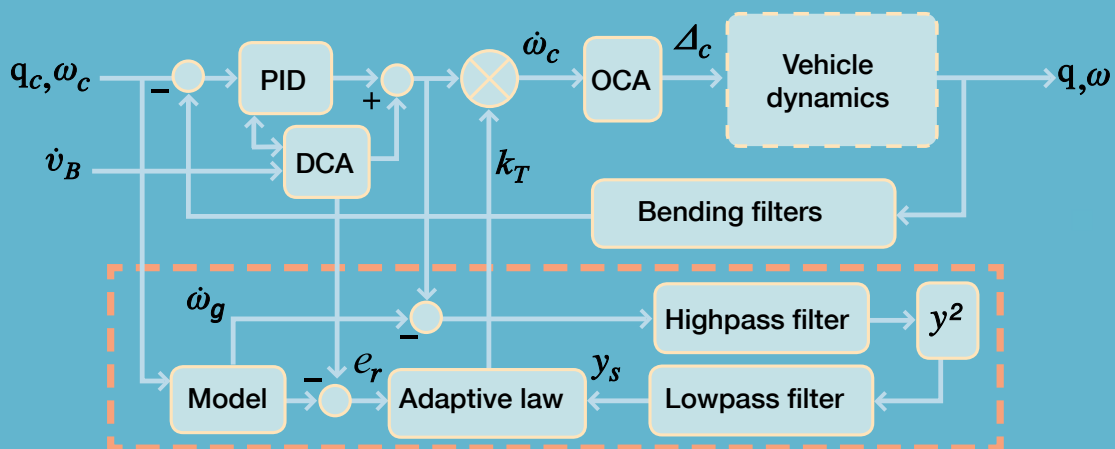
$q_c, \omega_c$

−

PID

+

$\dot{\omega}_c$

OCA

$\Delta_c$

Vehicle dynamics

$q, \omega$

$\dot{v}_B$

DCA

$k_T$

Bending filters

$\dot{\omega}_g$

−

Highpass filter

$y^2$

Model

−

$e_r$

Adaptive law

$y_s$

Lowpass filter